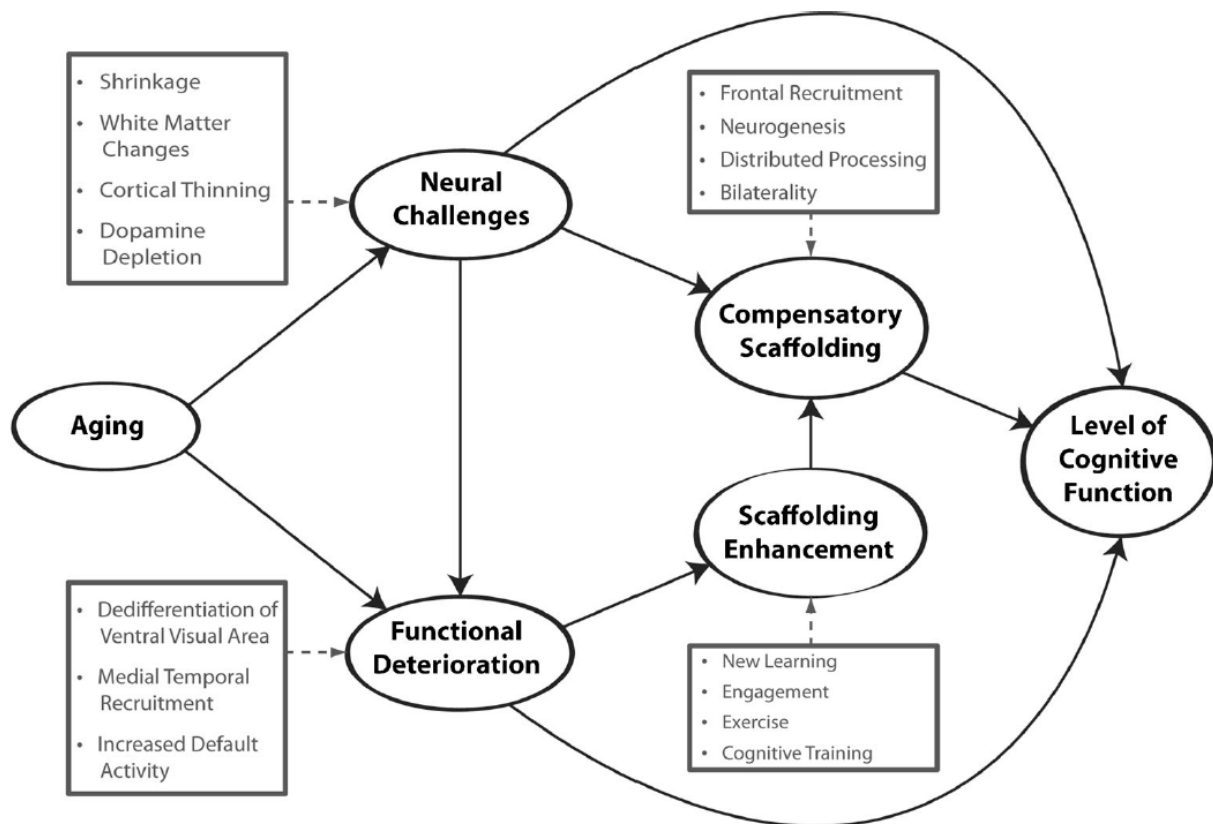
• Shrinkage
• White Matter Changes
• Cortical Thinning
• Dopamine Depletion

Neural Challenges

• Frontal Recruitment
• Neurogenesis
• Distributed Processing
• Bilaterality

Compensatory Scaffolding

Aging

Level of Cognitive Function

Scaffolding Enhancement

• Dedifferentiation of Ventral Visual Area
• Medial Temporal Recruitment
• Increased Default Activity

Functional Deterioration

• New Learning
• Engagement
• Exercise
• Cognitive Training